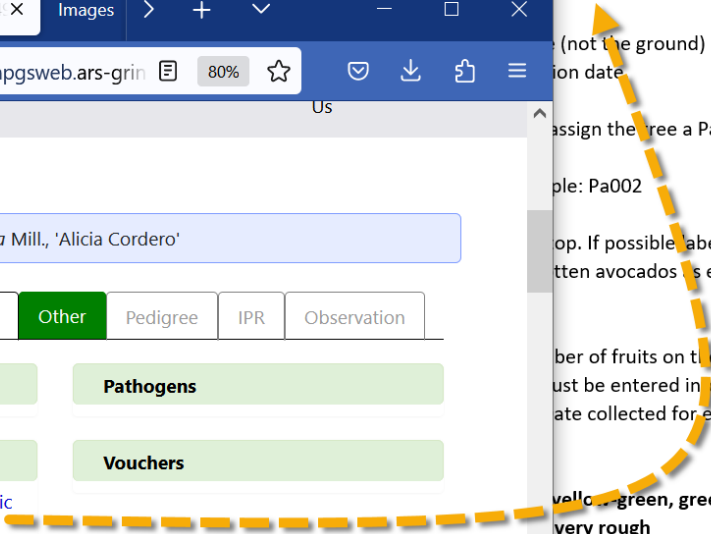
Images

apgsweb.ars-grin

80%

Us

a Mill., 'Alicia Cordero'

Other

Pedigree

IPR

Observation

Pathogens

Vouchers

ic

e (not the ground)
ion date

assign the tree a Pa

ple: Pa002

op. If possible labe
tten avocados is e

ber of fruits on t
ust be entered in
ate collected for e

yellow-green, gre
very rough